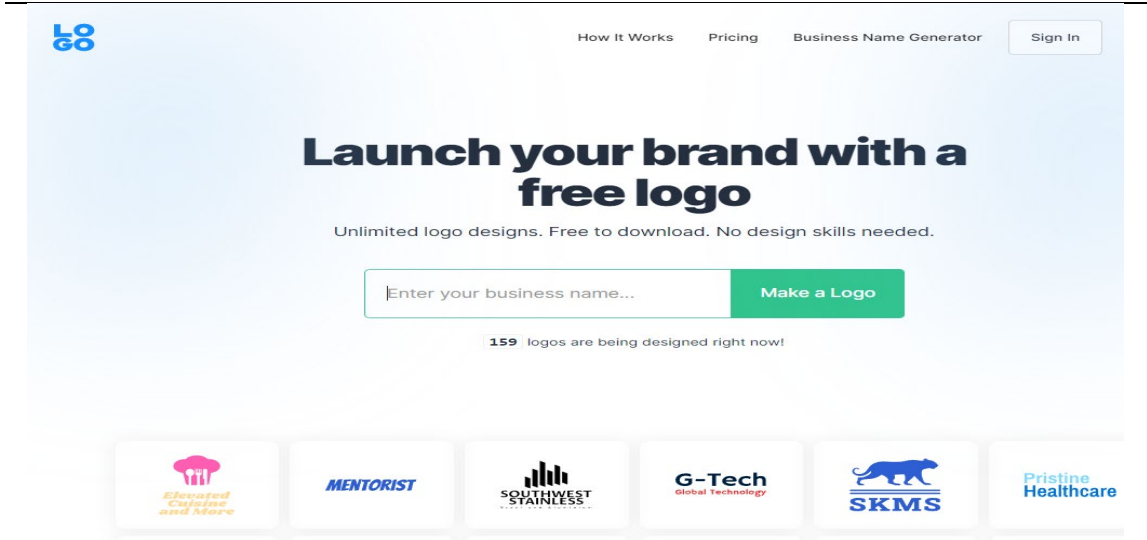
LO
GO

How It Works Pricing Business Name Generator Sign In

Launch your brand with a free logo

Unlimited logo designs. Free to download. No design skills needed.

Enter your business name...

Make a Logo

159 logos are being designed right now!

Elevated Cuisine and More

MENTORIST

SOUTHWEST STAINLESS

G-Tech
Global Technology

SKMS

Pristine Healthcare